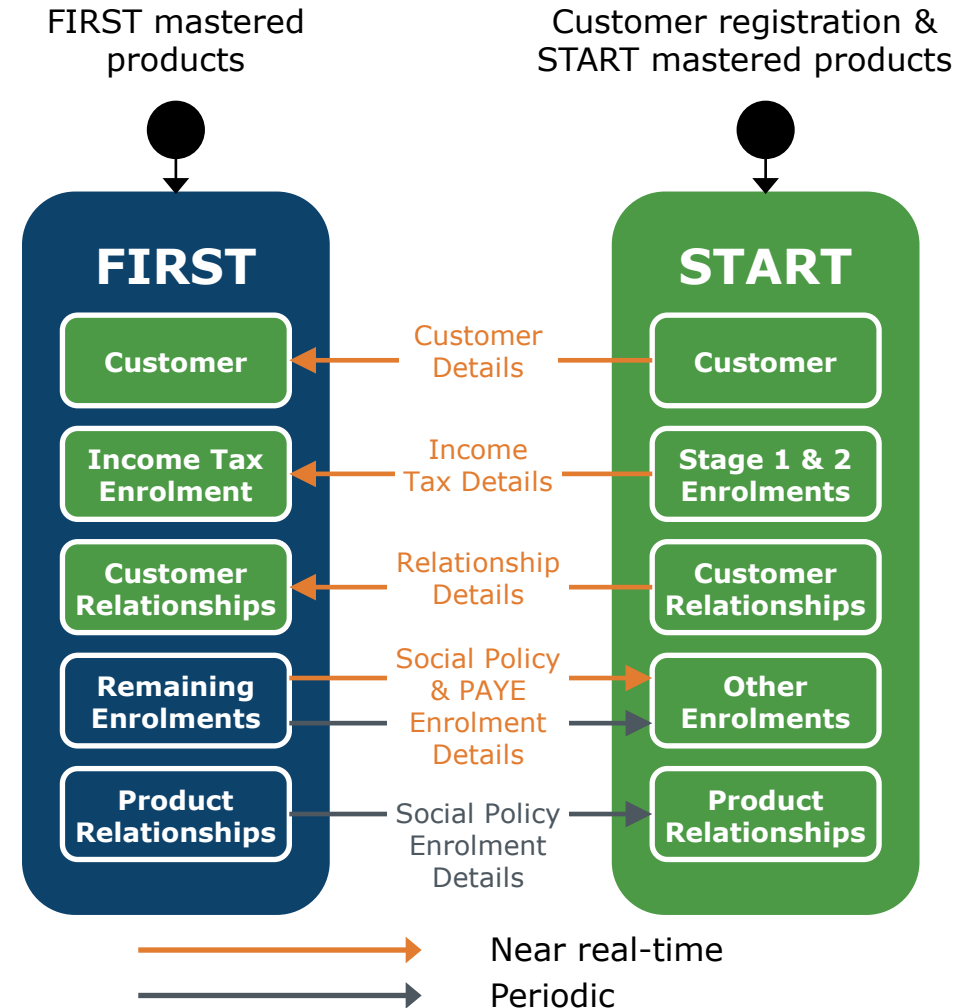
FIRST mastered products

Customer registration & START mastered products

FIRST

Customer

Income Tax Enrolment

Customer Relationships

Remaining Enrolments

Product Relationships

Customer Details

Income Tax Details

Relationship Details

Social Policy & PAYE Enrolment Details

Social Policy Enrolment Details

START

Customer

Stage 1 & 2 Enrolments

Customer Relationships

Other Enrolments

Product Relationships

Near real-time

Periodic